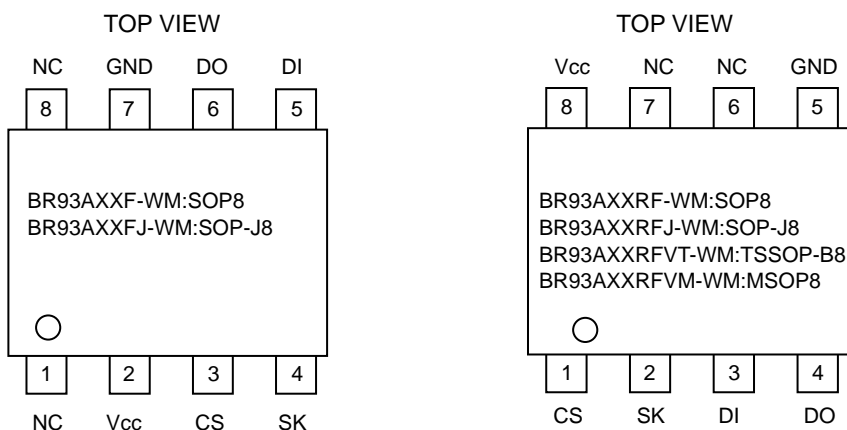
TOP VIEW

NC GND DO DI

8 7 6 5

BR93AXXF-WM:SOP8
BR93AXXFJ-WM:SOP-J8

1 2 3 4

NC Vcc CS SK

TOP VIEW

Vcc NC NC GND

8 7 6 5

BR93AXXRF-WM:SOP8
BR93AXXRFJ-WM:SOP-J8
BR93AXXRFVT-WM:TSSOP-B8
BR93AXXRFVM-WM:MSOP8

1 2 3 4

CS SK DI DO